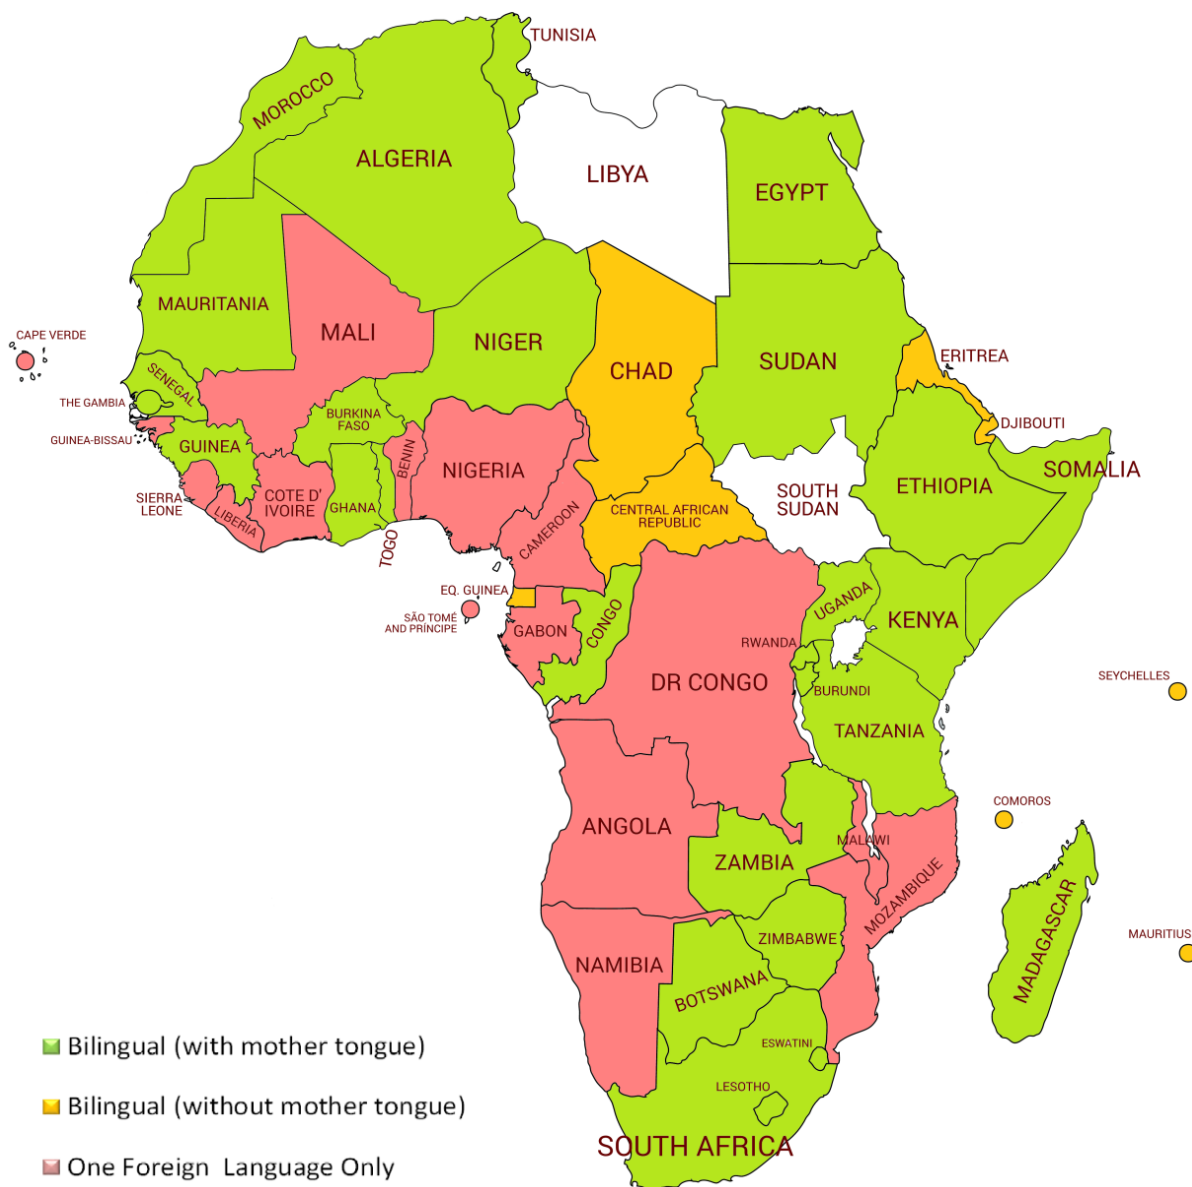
TUNISIA
MOROCCO
ALGERIA
LIBYA
EGYPT
MAURITANIA
MALI
NIGER
CHAD
SUDAN
ERITREA
CAPE VERDE
SENEGAL
THE GAMBIA
GUINEA-BISSAU
GUINEA
BURKINA FASO
BENIN
NIGERIA
DJIBOUTI
SOMALIA
ETHIOPIA
SOUTH SUDAN
SIERRA LEONE
LIBERIA
COTE D' IVOIRE
GHANA
TOGO
CAMEROON
CENTRAL AFRICAN REPUBLIC
EQ. GUINEA
SÃO TOMÉ AND PRINCIPE
GABON
CONGO
UGANDA
KENYA
RWANDA
DR CONGO
BURUNDI
TANZANIA
SEYCHELLES
COMOROS
ANGOLA
ZAMBIA
MALAWI
MOZAMBIQUE
MADAGASCAR
MAURITIUS
ZIMBABWE
NAMIBIA
BOTSWANA
ESWATINI
LESOTHO
SOUTH AFRICA
Bilingual (with mother tongue)
Bilingual (without mother tongue)
One Foreign Language Only